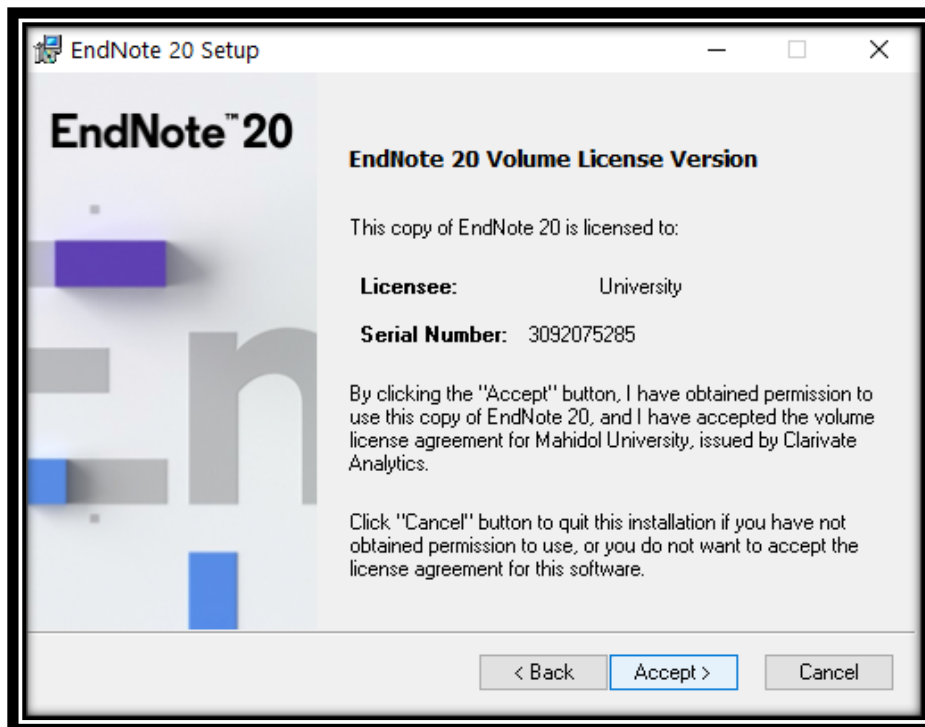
EndNote 20 Setup

EndNote™ 20

EndNote 20 Volume License Version

This copy of EndNote 20 is licensed to:

Licensee: University

Serial Number: 3092075285

By clicking the "Accept" button, I have obtained permission to use this copy of EndNote 20, and I have accepted the volume license agreement for Mahidol University, issued by Clarivate Analytics.

Click "Cancel" button to quit this installation if you have not obtained permission to use, or you do not want to accept the license agreement for this software.

< Back Accept > Cancel